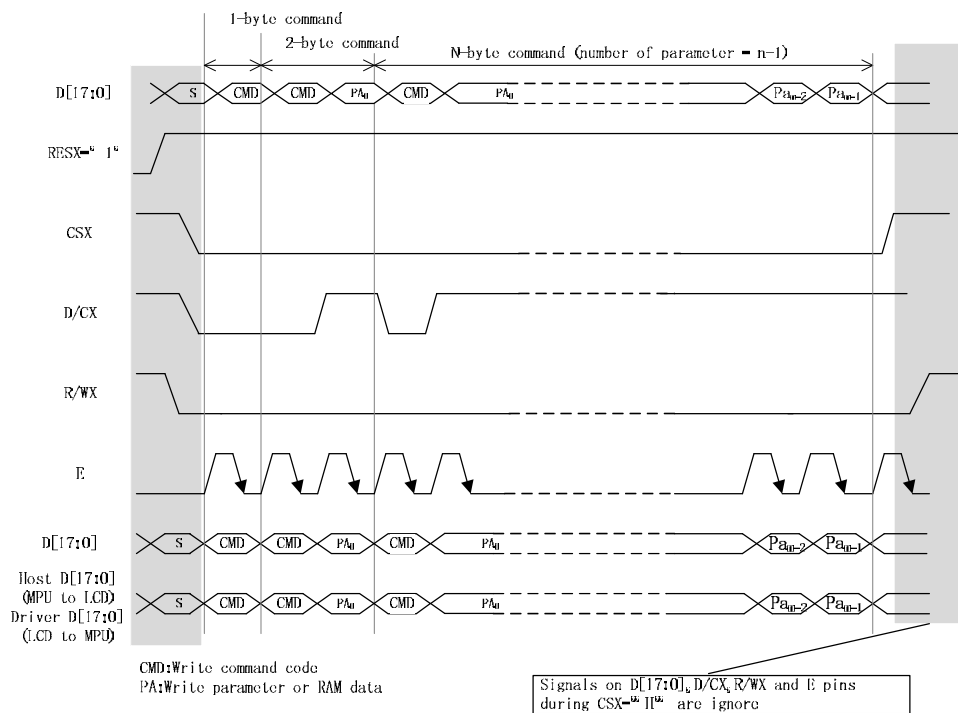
1-byte command

2-byte command

N-byte command (number of parameter = n-1)

D[17:0]

S

CMD

CMD

$PA_0$

CMD

$PA_0$

$Pa_{n-2}$

$Pa_{n-1}$

RESX=" 1"

CSX

D/CX

R/WX

E

D[17:0]

S

CMD

CMD

$PA_0$

CMD

$PA_0$

$Pa_{n-2}$

$Pa_{n-1}$

Host D[17:0] (MPU to LCD)
Driver D[17:0] (LCD to MPU)

S

CMD

CMD

$PA_0$

CMD

$PA_0$

$Pa_{n-2}$

$Pa_{n-1}$

CMD:Write command code
PA:Write parameter or RAM data

Signals on D[17:0], D/CX, R/WX and E pins during CSX=" H" are ignore